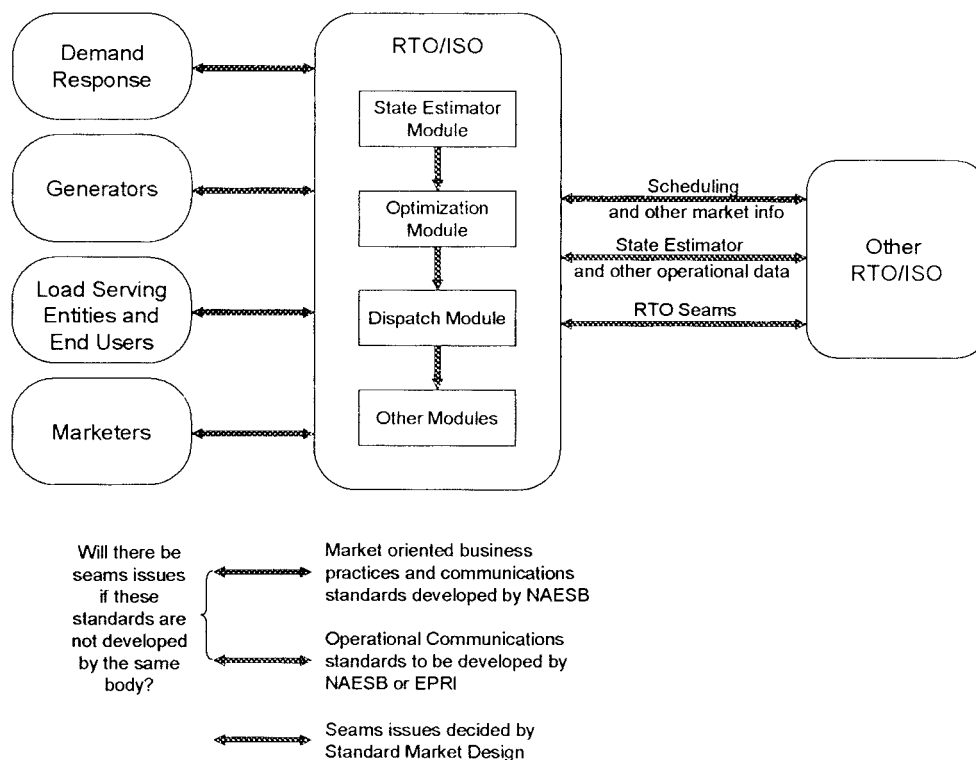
Demand Response

Generators

Load Serving Entities and End Users

Marketers

RTO/ISO

State Estimator Module

Optimization Module

Dispatch Module

Other Modules

Scheduling and other market info

State Estimator and other operational data

RTO Seams

Other RTO/ISO

Will there be seams issues if these standards are not developed by the same body?

Market oriented business practices and communications standards developed by NAESB

Operational Communications standards to be developed by NAESB or EPRI

Seams issues decided by Standard Market Design